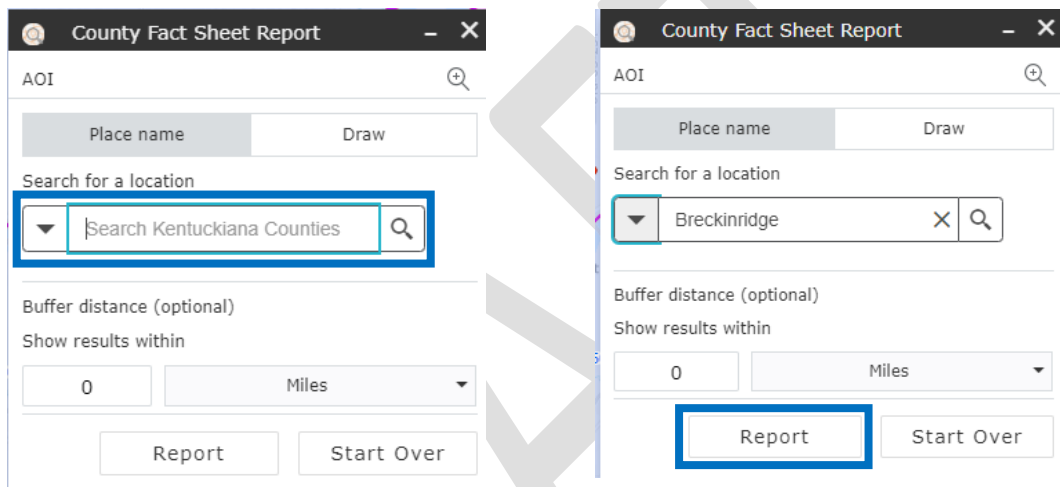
County Fact Sheet Report

AOI

Place name | Draw

Search for a location

Search Kentuckiana Counties

Buffer distance (optional)

Show results within

0

Miles

Report

Start Over

County Fact Sheet Report

AOI

Place name | Draw

Search for a location

Breckinridge

Buffer distance (optional)

Show results within

0

Miles

Report

Start Over